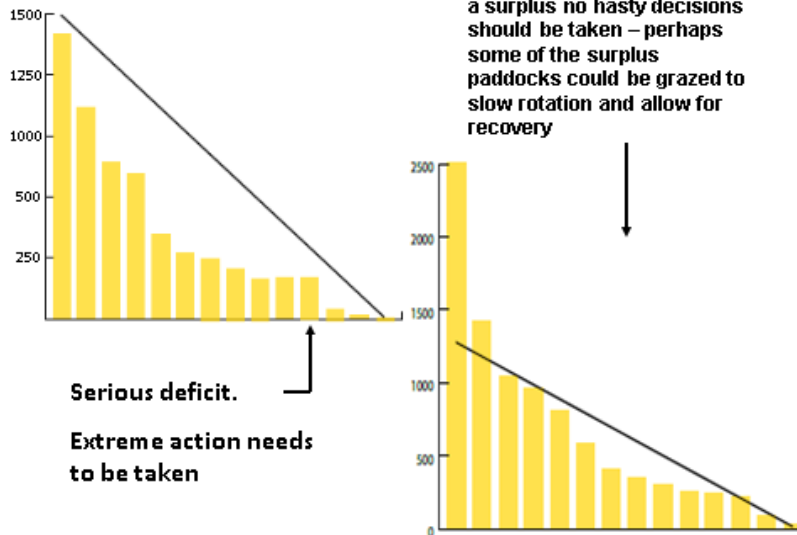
1500
1250
1000
500
250

Serious deficit.

Extreme action needs to be taken

a surplus no hasty decisions should be taken – perhaps some of the surplus paddocks could be grazed to slow rotation and allow for recovery

2500
2000
1500
1000
500
0